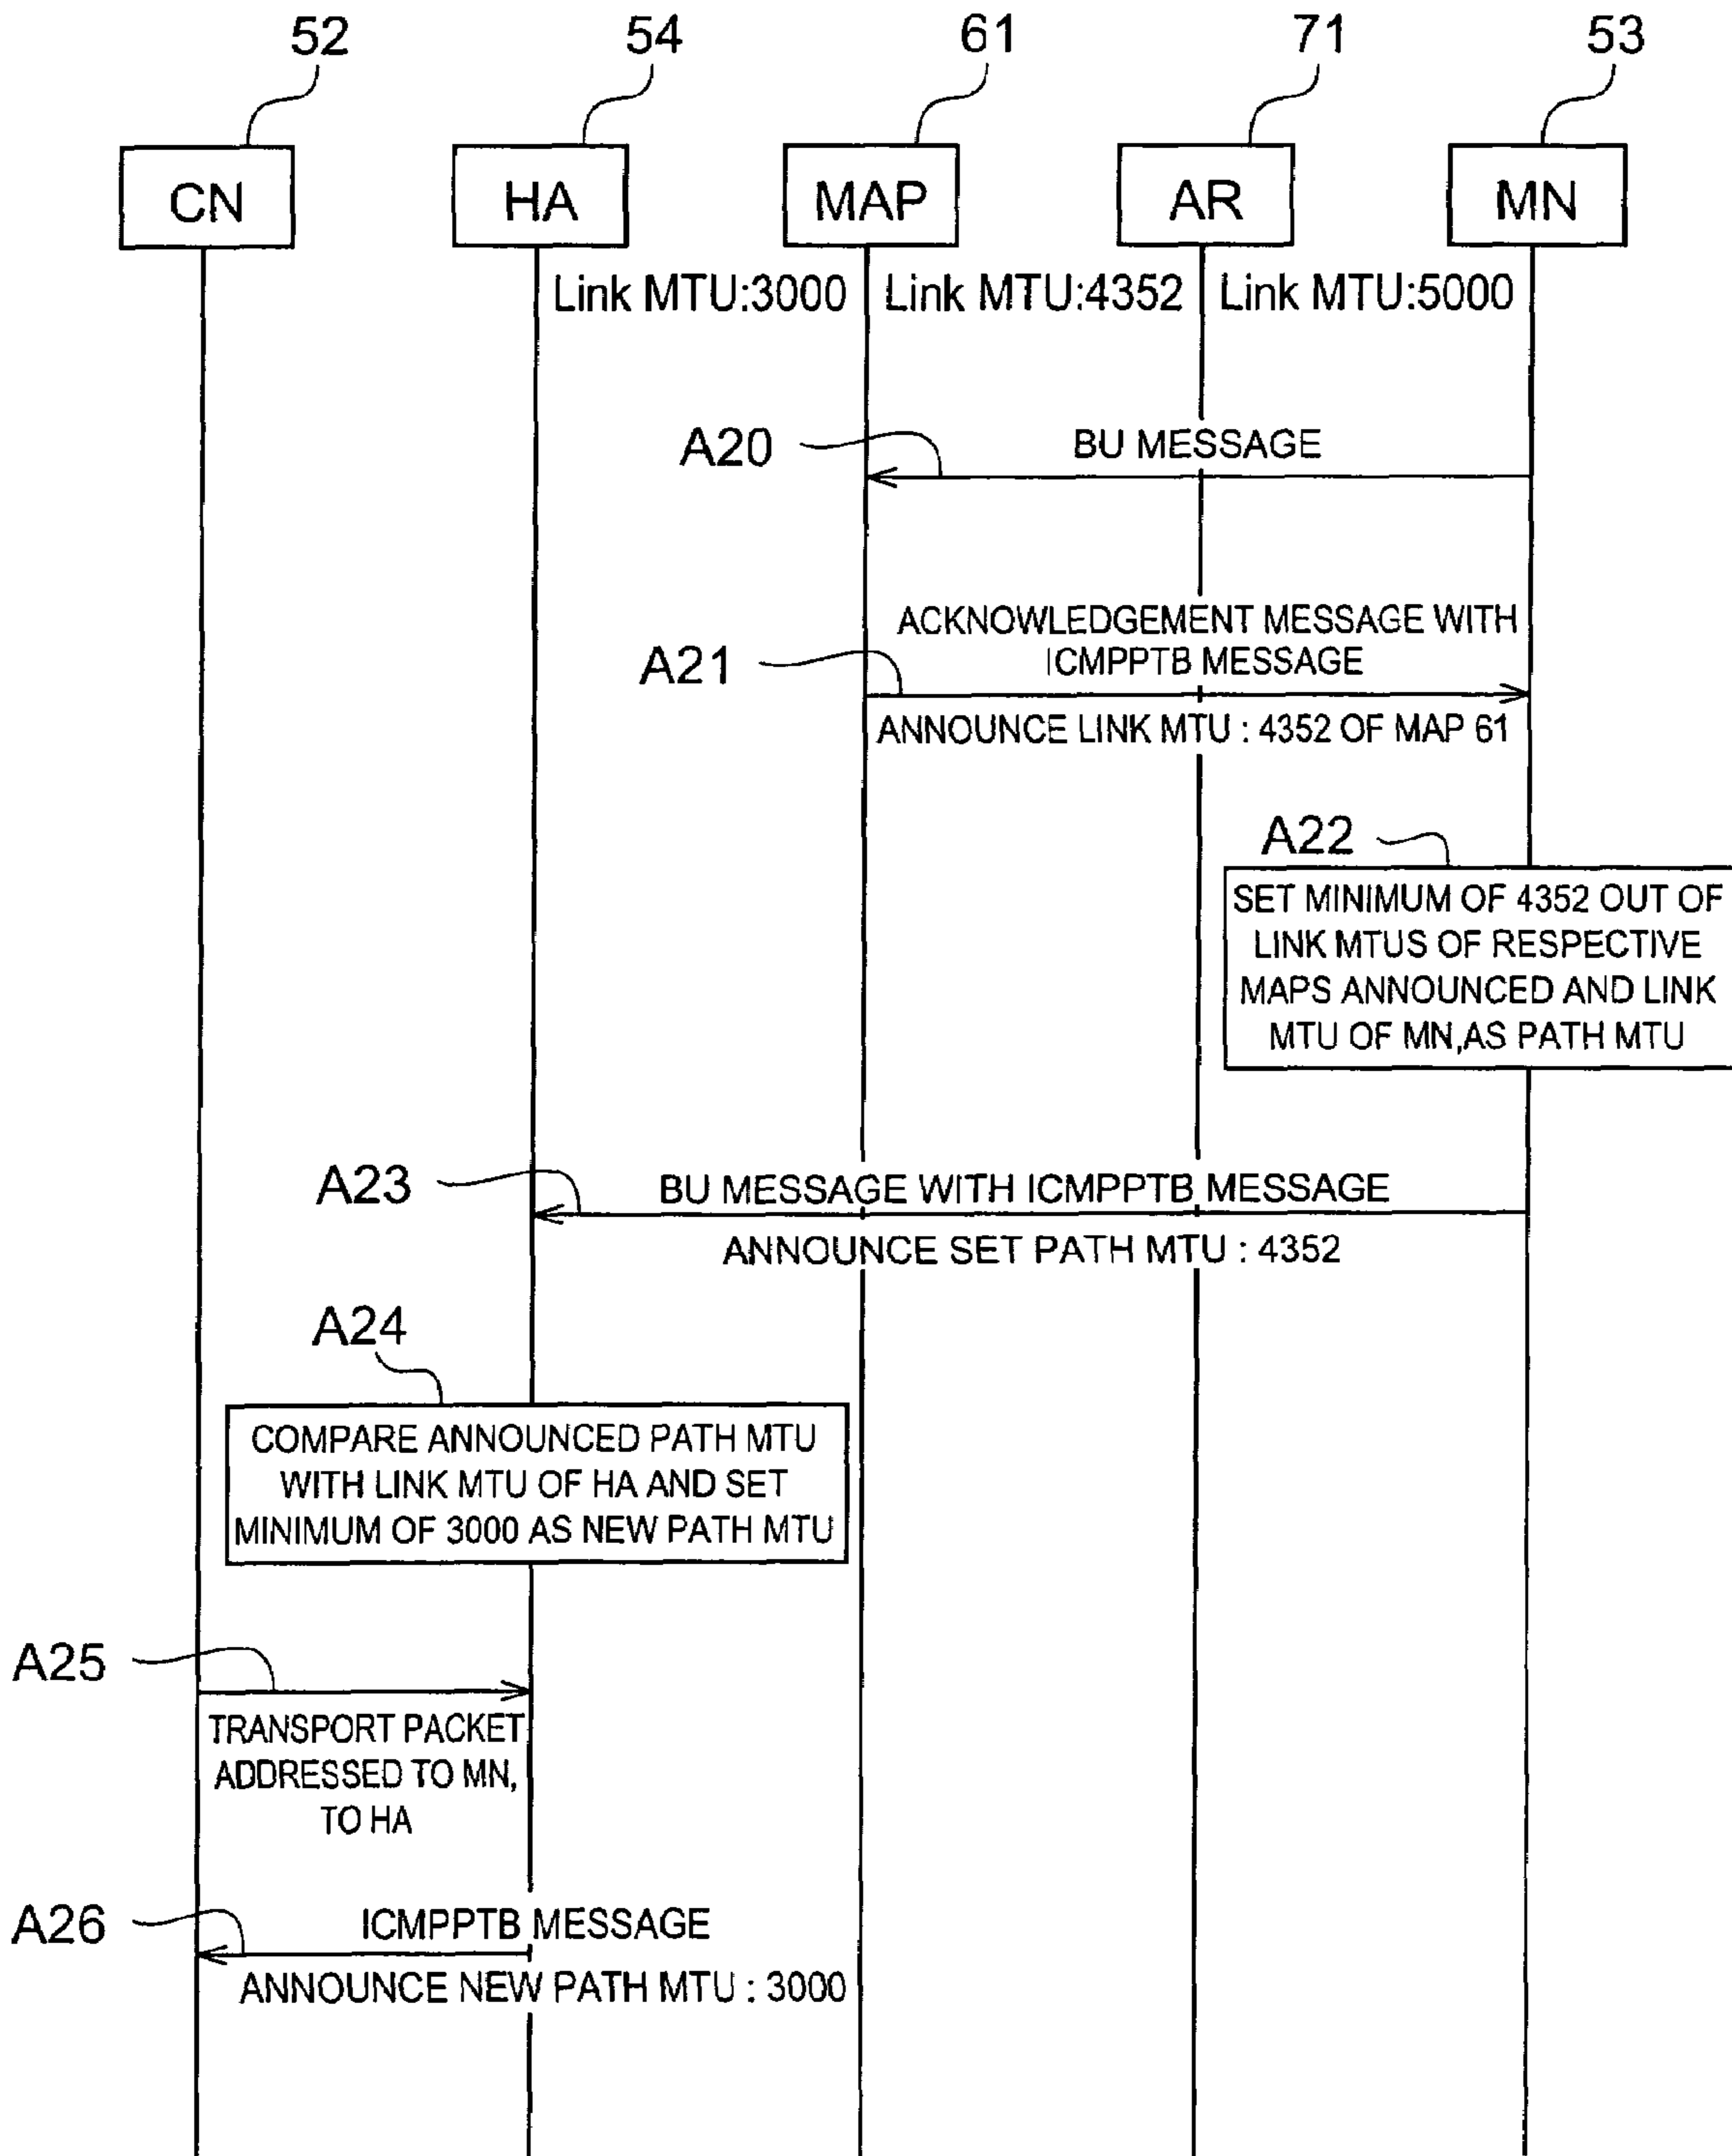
52 54 61 71 53

CN HA MAP AR MN

Link MTU:3000 Link MTU:4352 Link MTU:5000

A20

BU MESSAGE

A21

ACKNOWLEDGEMENT MESSAGE WITH ICMPPTB MESSAGE

ANNOUNCE LINK MTU : 4352 OF MAP 61

A22

SET MINIMUM OF 4352 OUT OF LINK MTUS OF RESPECTIVE MAPS ANNOUNCED AND LINK MTU OF MN,AS PATH MTU

A23

BU MESSAGE WITH ICMPPTB MESSAGE

ANNOUNCE SET PATH MTU : 4352

A24

COMPARE ANNOUNCED PATH MTU WITH LINK MTU OF HA AND SET MINIMUM OF 3000 AS NEW PATH MTU

A25

TRANSPORT PACKET ADDRESSED TO MN, TO HA

A26

ICMPPTB MESSAGE

ANNOUNCE NEW PATH MTU : 3000